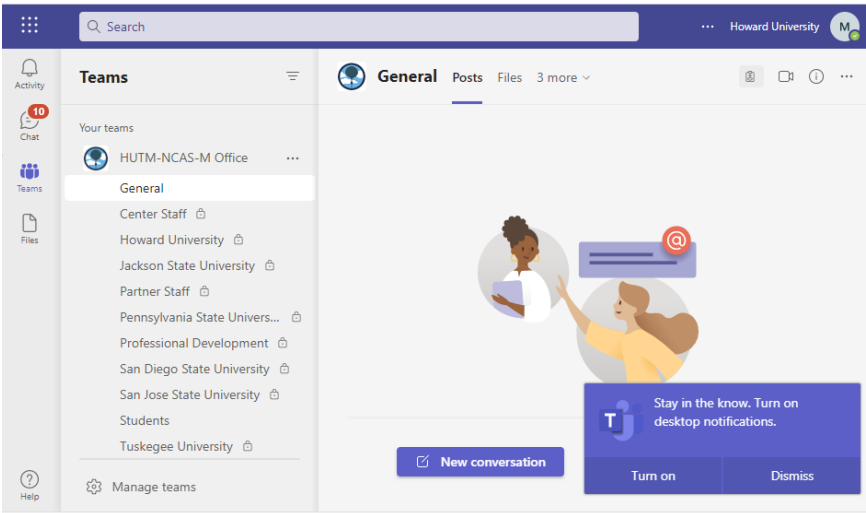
Search

Howard University

M

Activity

10

Chat

Teams

Files

Help

Teams

Your teams

HUTM-NCAS-M Office

General

Center Staff

Howard University

Jackson State University

Partner Staff

Pennsylvania State Univers...

Professional Development

San Diego State University

San Jose State University

Students

Tuskegee University

Manage teams

General Posts Files 3 more

New conversation

Stay in the know. Turn on desktop notifications.

Turn on

Dismiss